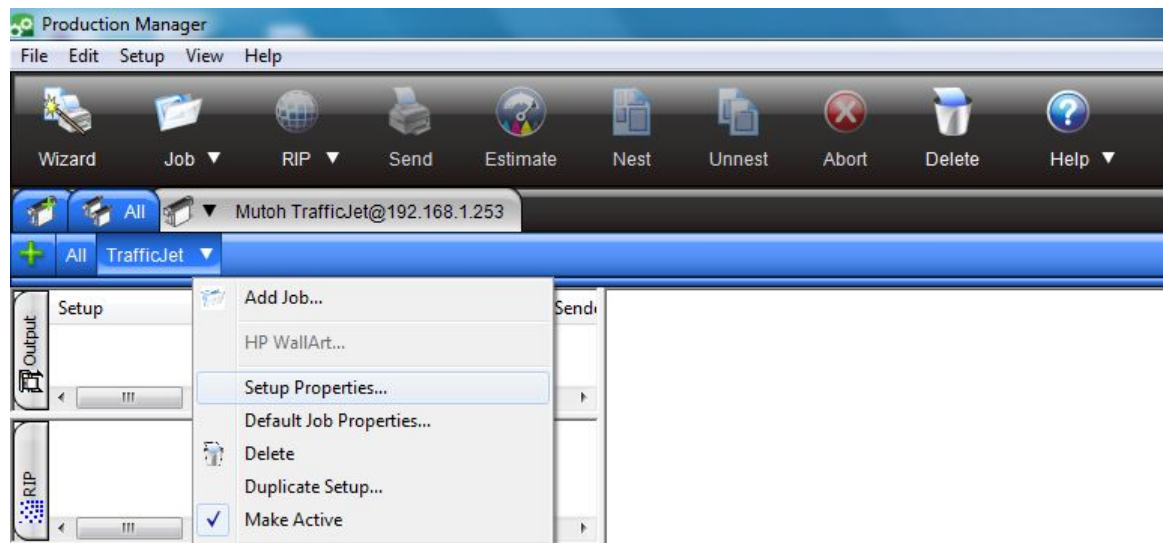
Production Manager
File Edit Setup View Help
Wizard Job ▼ RIP ▼ Send Estimate Nest Unnest Abort Delete Help ▼
All ▼ Mutoh TrafficJet@192.168.1.253
All TrafficJet ▼
Output
Setup
Send
RIP
Add Job...
HP WallArt...
Setup Properties...
Default Job Properties...
Delete
Duplicate Setup...
✓ Make Active